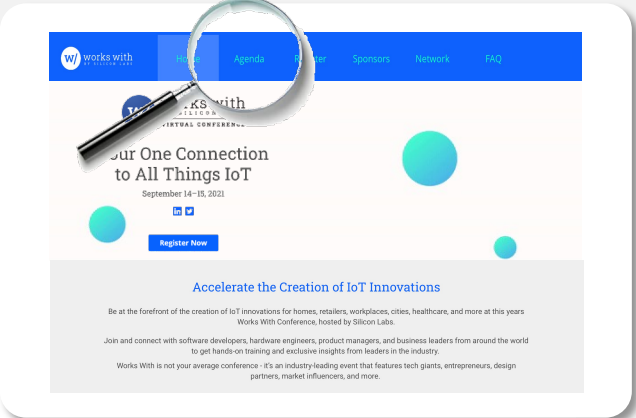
W/ works with BY SILICON LABS

Home Agenda Register Sponsors Network FAQ

works with SILICON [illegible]
VIRTUAL CONFERENCE

Your One Connection to All Things IoT

September 14–15, 2021

Register Now

Accelerate the Creation of IoT Innovations

Be at the forefront of the creation of IoT innovations for homes, retailers, workplaces, cities, healthcare, and more at this years Works With Conference, hosted by Silicon Labs.

Join and connect with software developers, hardware engineers, product managers, and business leaders from around the world to get hands-on training and exclusive insights from leaders in the industry.

Works With is not your average conference - it's an industry-leading event that features tech giants, entrepreneurs, design partners, market influencers, and more.